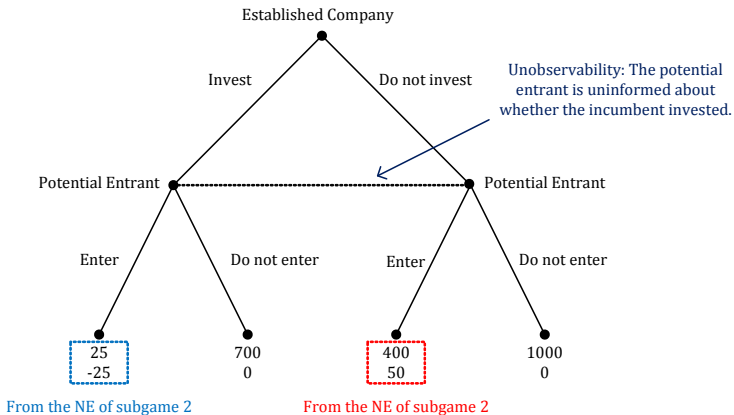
Established Company

Invest

Do not invest

Unobservability: The potential entrant is uninformed about whether the incumbent invested.

Potential Entrant

Potential Entrant

Enter

Do not enter

Enter

Do not enter

25
-25

700
0

400
50

1000
0

From the NE of subgame 2

From the NE of subgame 2